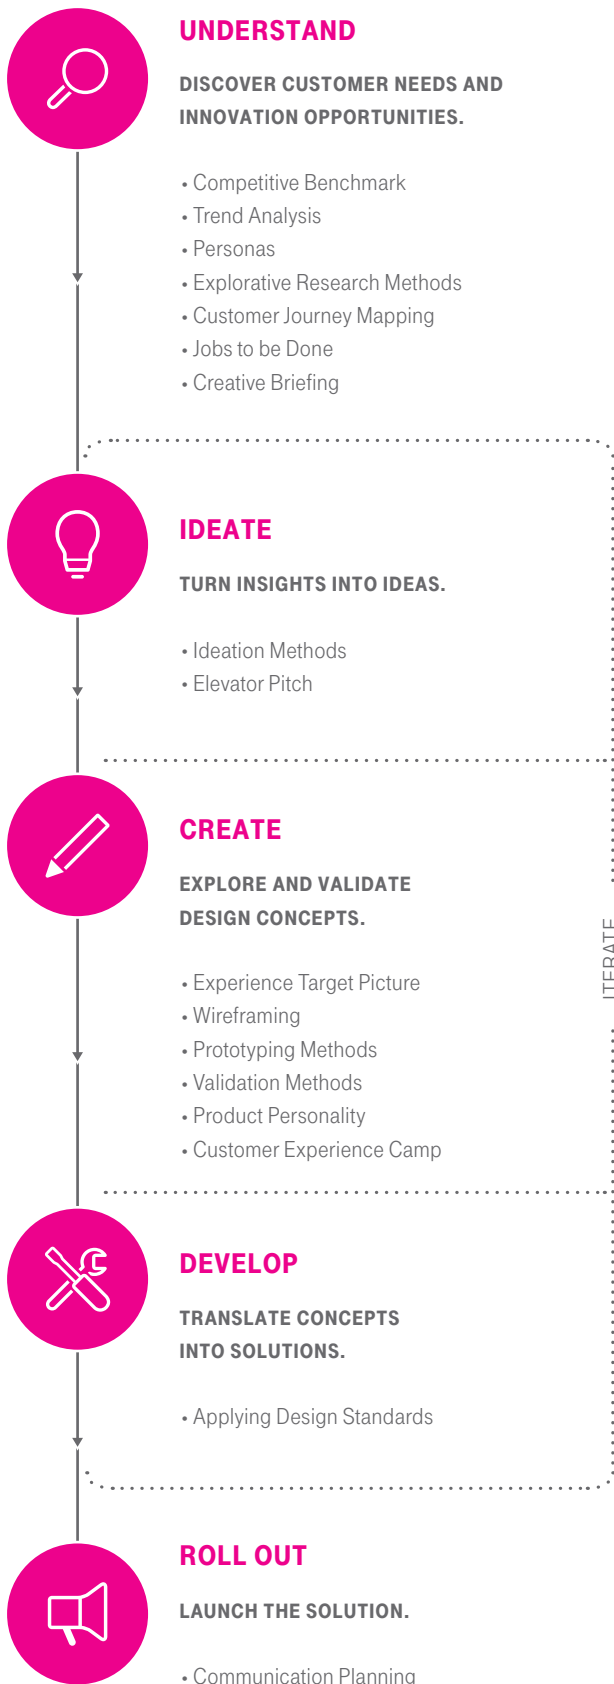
UNDERSTAND

DISCOVER CUSTOMER NEEDS AND INNOVATION OPPORTUNITIES.

• Competitive Benchmark
• Trend Analysis
• Personas
• Explorative Research Methods
• Customer Journey Mapping
• Jobs to be Done
• Creative Briefing

IDEATE

TURN INSIGHTS INTO IDEAS.

• Ideation Methods
• Elevator Pitch

CREATE

EXPLORE AND VALIDATE DESIGN CONCEPTS.

• Experience Target Picture
• Wireframing
• Prototyping Methods
• Validation Methods
• Product Personality
• Customer Experience Camp

ITERATE

DEVELOP

TRANSLATE CONCEPTS INTO SOLUTIONS.

• Applying Design Standards

ROLL OUT

LAUNCH THE SOLUTION.

• Communication Planning